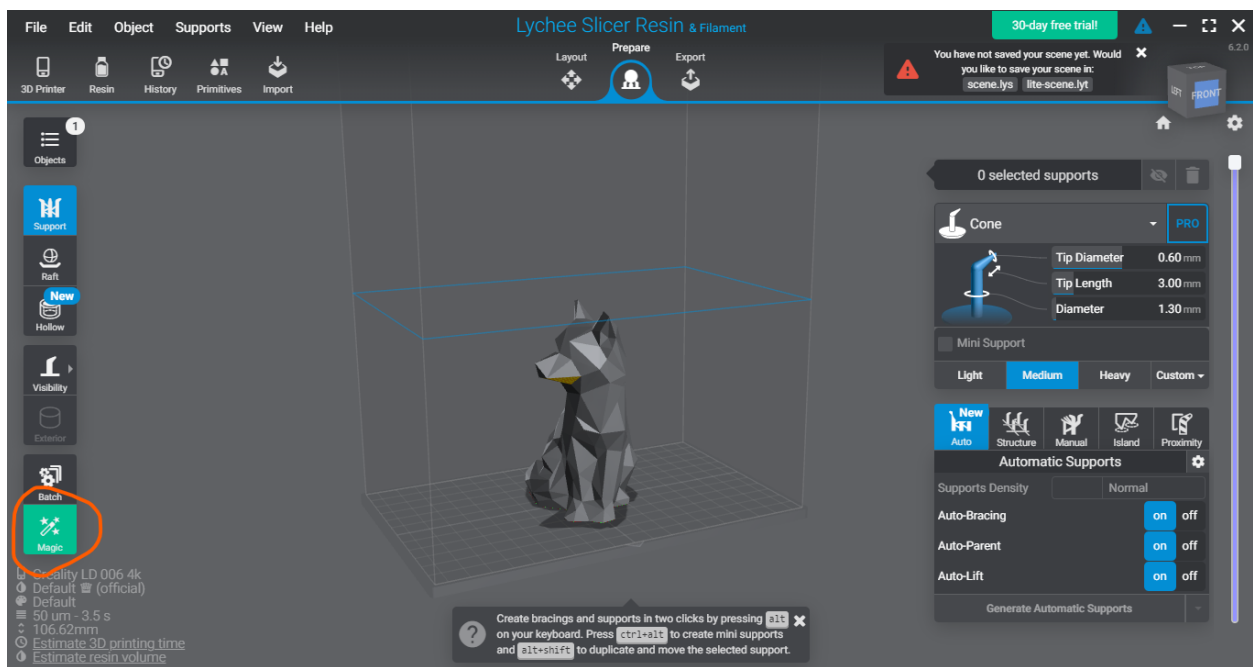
File Edit Object Supports View Help

Lychee Slicer Resin & Filament

30-day free trial!

6.2.0

3D Printer Resin History Primitives Import

Layout Prepare Export

You have not saved your scene yet. Would you like to save your scene in: scene.lys lite-scene.lyt

LFT FRONT

1
Objects

Support

Raft

New
Hollow

Visibility

Exterior

Batch

Magic

0 selected supports

Cone PRO

Tip Diameter 0.60 mm
Tip Length 3.00 mm
Diameter 1.30 mm

Mini Support

Light Medium Heavy Custom

New
Auto Structure Manual Island Proximity

Automatic Supports

Supports Density Normal

Auto-Bracing on off
Auto-Parent on off
Auto-Lift on off

Generate Automatic Supports

Creality LD 006 4k
Default (official)
Default
50 um - 3.5 s
106.62mm
Estimate 3D printing time
Estimate resin volume

Create bracings and supports in two clicks by pressing alt on your keyboard. Press ctrl+alt to create mini supports and alt+shift to duplicate and move the selected support.